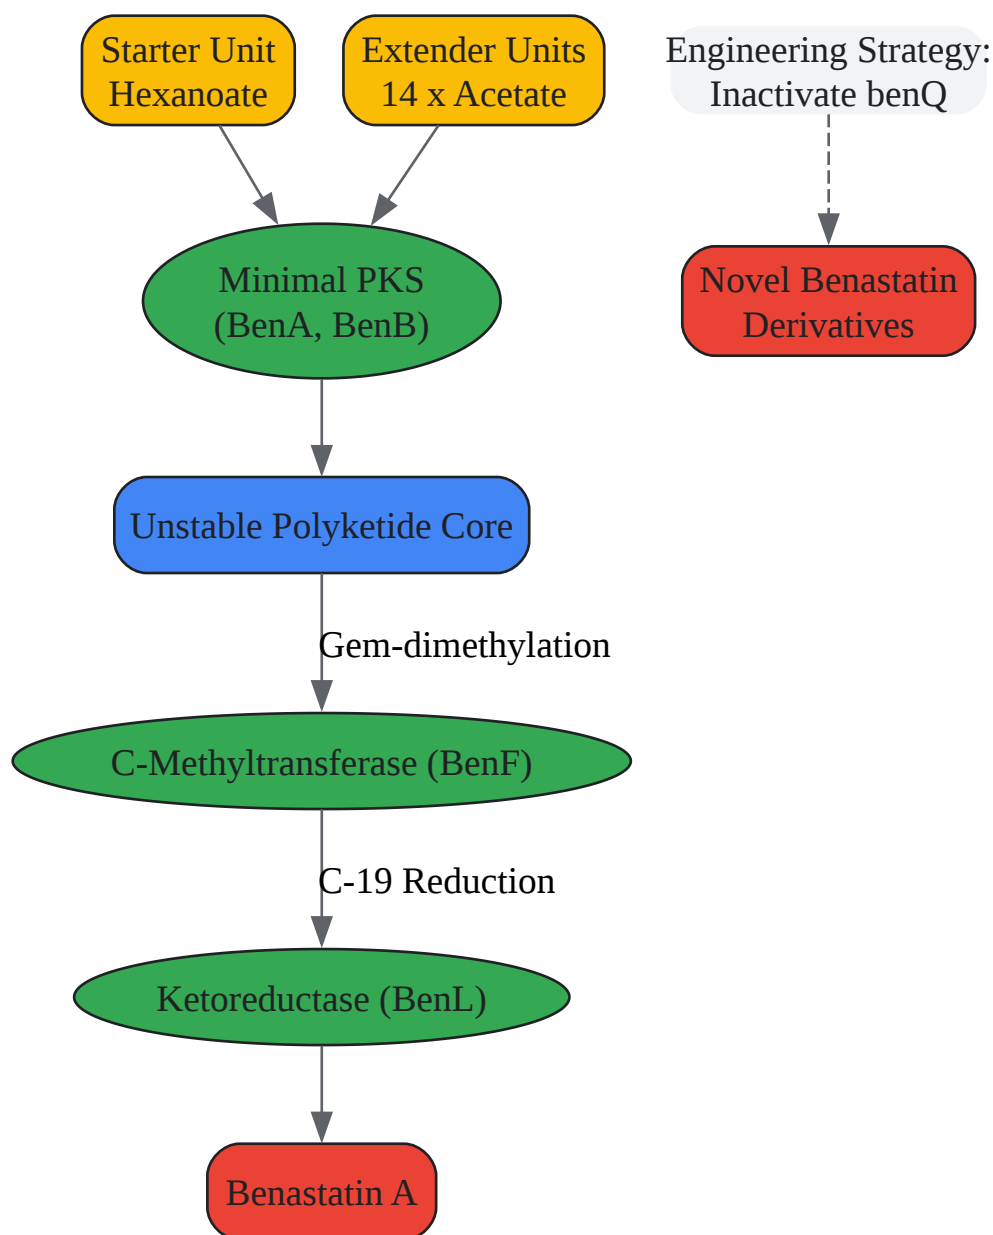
Starter Unit
Hexanoate

Extender Units
14 x Acetate

Engineering Strategy:
Inactivate benQ

Minimal PKS
(BenA, BenB)

Novel Benastatin
Derivatives

Unstable Polyketide Core

Gem-dimethylation

C-Methyltransferase (BenF)

C-19 Reduction

Ketoreductase (BenL)

Benastatin A